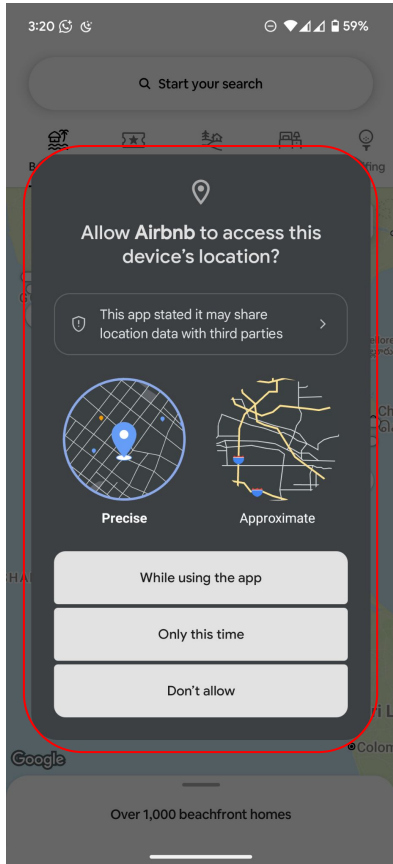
3:20 59%

Start your search

B fing

Allow **Airbnb** to access this device's location?

This app stated it may share location data with third parties

Precise

Approximate

While using the app

Only this time

Don't allow

Google

Over 1,000 beachfront homes